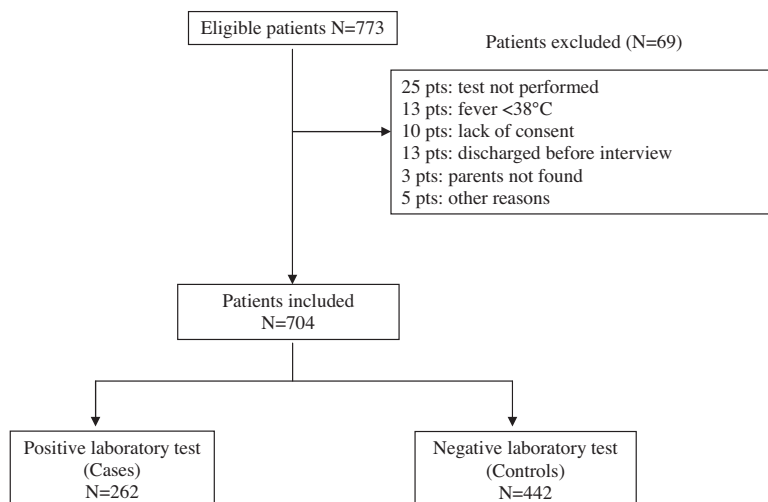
Eligible patients N=773

Patients excluded (N=69)

25 pts: test not performed
13 pts: fever <38°C
10 pts: lack of consent
13 pts: discharged before interview
3 pts: parents not found
5 pts: other reasons

Patients included
N=704

Positive laboratory test
(Cases)
N=262

Negative laboratory test
(Controls)
N=442